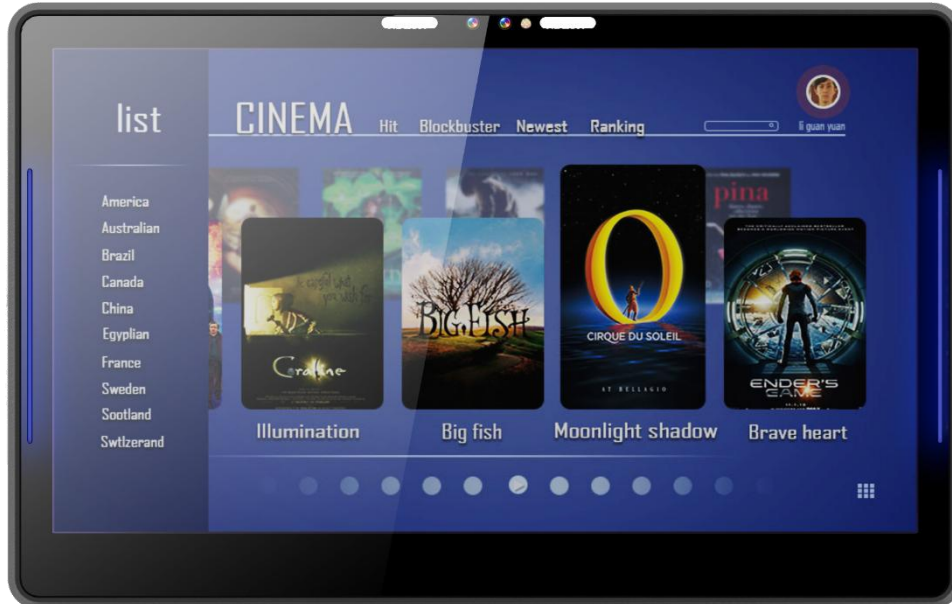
list

CINEMA Hit Blockbuster Newest Ranking

li guan yuan

America
Australian
Brazil
Canada
China
Egyplian
France
Sweden
Sootland
Swtlzerand

pina

Coraline

BIG FISH

O
CIRQUE DU SOLEIL
AT BELLAGIO

ENDER'S GAME

Illumination
Big fish
Moonlight shadow
Brave heart